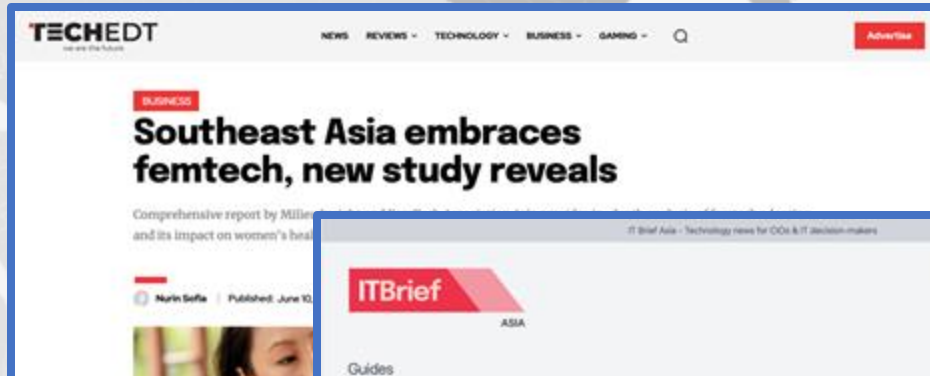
TECHEDT
we are the future

NEWS REVIEWS TECHNOLOGY BUSINESS GAMING

Advertise

BUSINESS

Southeast Asia embraces femtech, new study reveals

Comprehensive report by Millie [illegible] and its impact on women's heal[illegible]

Nurin Sofia | Published: June 10, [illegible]

IT Brief Asia - Technology news for CIOs & IT decision-makers

ITBrief
ASIA

Guides